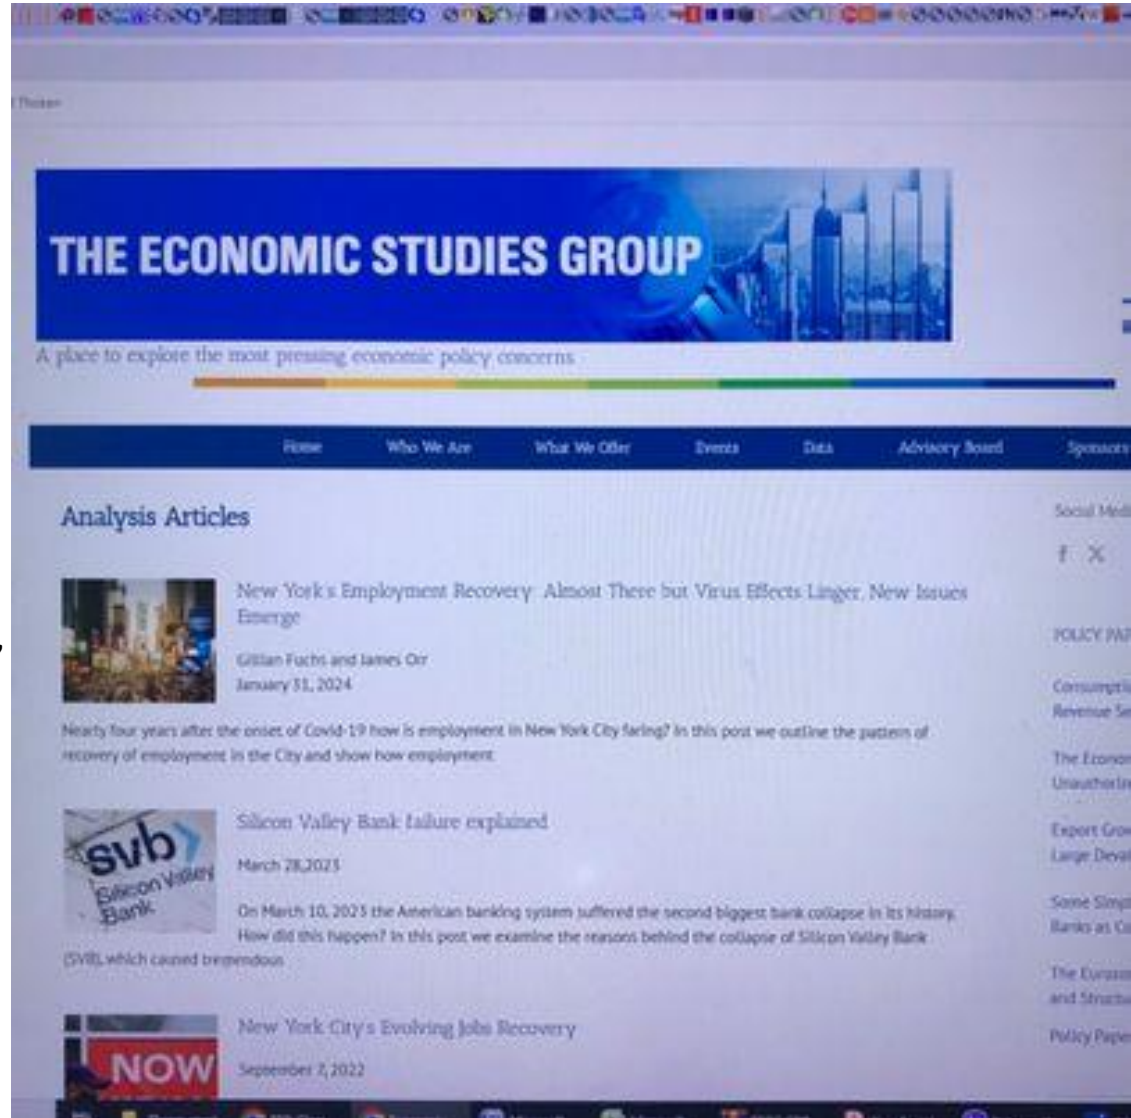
Thinker

THE ECONOMIC STUDIES GROUP

A place to explore the most pressing economic policy concerns

Home | Who We Are | What We Offer | Events | Data | Advisory Board | Sponsors

Analysis Articles

New York's Employment Recovery: Almost There but Virus Effects Linger, New Issues Emerge

Gillian Fuchs and James Orr
January 31, 2024

Nearly four years after the onset of Covid-19 how is employment in New York City faring? In this post we outline the pattern of recovery of employment in the City and show how employment

svb Silicon Valley Bank

Silicon Valley Bank failure explained

March 28,2023

On March 10, 2023 the American banking system suffered the second biggest bank collapse in its history. How did this happen? In this post we examine the reasons behind the collapse of Silicon Valley Bank (SVB), which caused tremendous

NOW

New York City's Evolving Jobs Recovery

September 7, 2022

Social Medi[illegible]

f X

POLICY PA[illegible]

Consumpti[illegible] Revenue Se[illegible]

The Econon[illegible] Unauthorize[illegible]

Export Gro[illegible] Large Deval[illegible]

Some Simpl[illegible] Banks as C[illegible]

The Europe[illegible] and Structu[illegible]

Policy Paper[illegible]